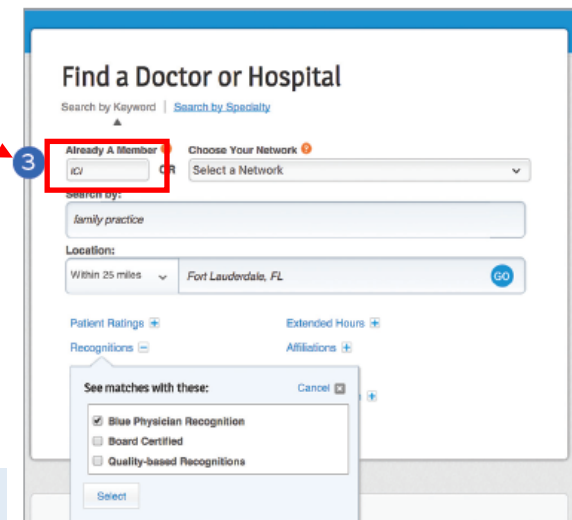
Find a Doctor or Hospital

Search by Keyword | Search by Specialty

3

Already A Member

ICI

OR

Choose Your Network

Select a Network

Search by:

family practice

Location:

Within 25 miles

Fort Lauderdale, FL

GO

Patient Ratings +

Extended Hours +

Recognitions −

Affiliations +

See matches with these:

Cancel

Blue Physician Recognition

Board Certified

Quality-based Recognitions

Select